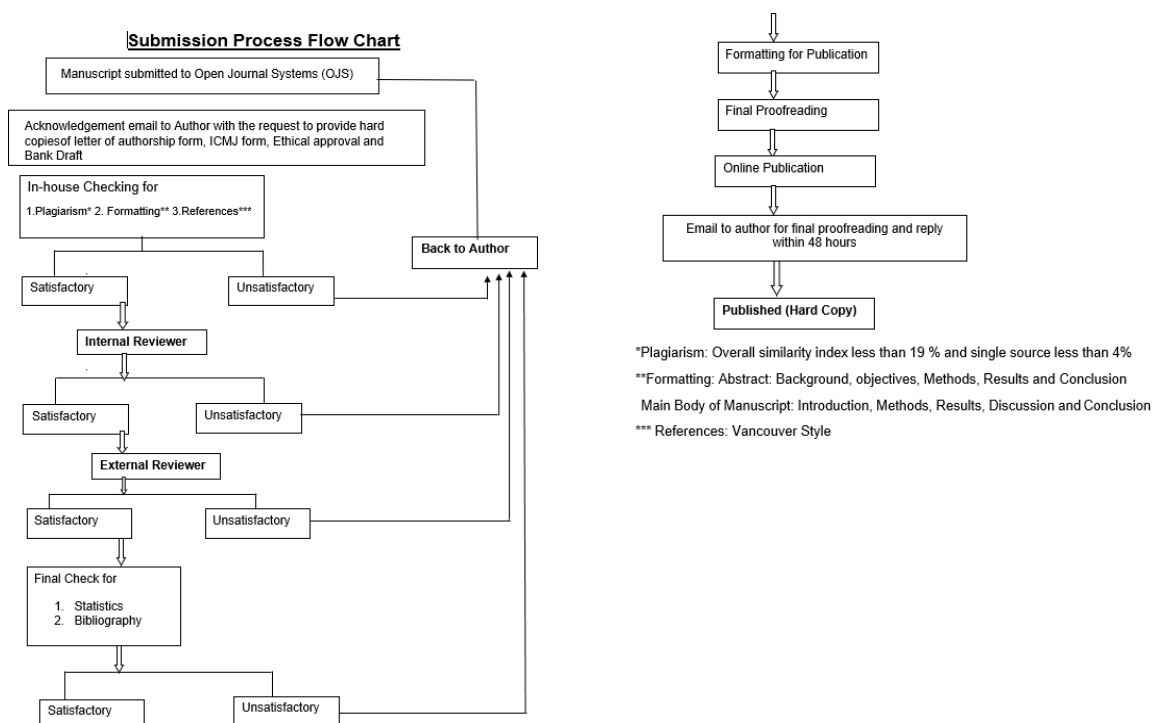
Submission Process Flow Chart

Manuscript submitted to Open Journal Systems (OJS)

Acknowledgement email to Author with the request to provide hard copiesof letter of authorship form, ICMJ form, Ethical approval and Bank Draft

In-house Checking for

1.Plagiarism* 2. Formatting** 3.References***

Back to Author

Satisfactory

Unsatisfactory

Internal Reviewer

Satisfactory

Unsatisfactory

External Reviewer

Satisfactory

Unsatisfactory

Final Check for

1. Statistics
2. Bibliography

Satisfactory

Unsatisfactory

Formatting for Publication

Final Proofreading

Online Publication

Email to author for final proofreading and reply within 48 hours

Published (Hard Copy)

*Plagiarism: Overall similarity index less than 19 % and single source less than 4%

**Formatting: Abstract: Background, objectives, Methods, Results and Conclusion

Main Body of Manuscript: Introduction, Methods, Results, Discussion and Conclusion

*** References: Vancouver Style